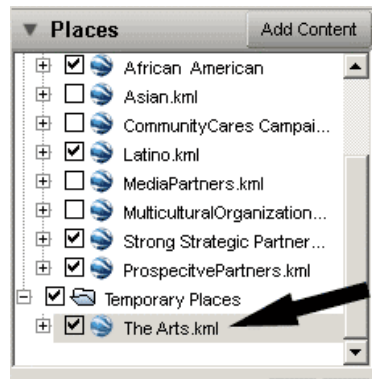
▼ Places

Add Content

African American

Asian.kml

CommunityCares Campai...

Latino.kml

MediaPartners.kml

MulticulturalOrganization...

Strong Strategic Partner...

ProspecitvePartners.kml

Temporary Places

The Arts.kml